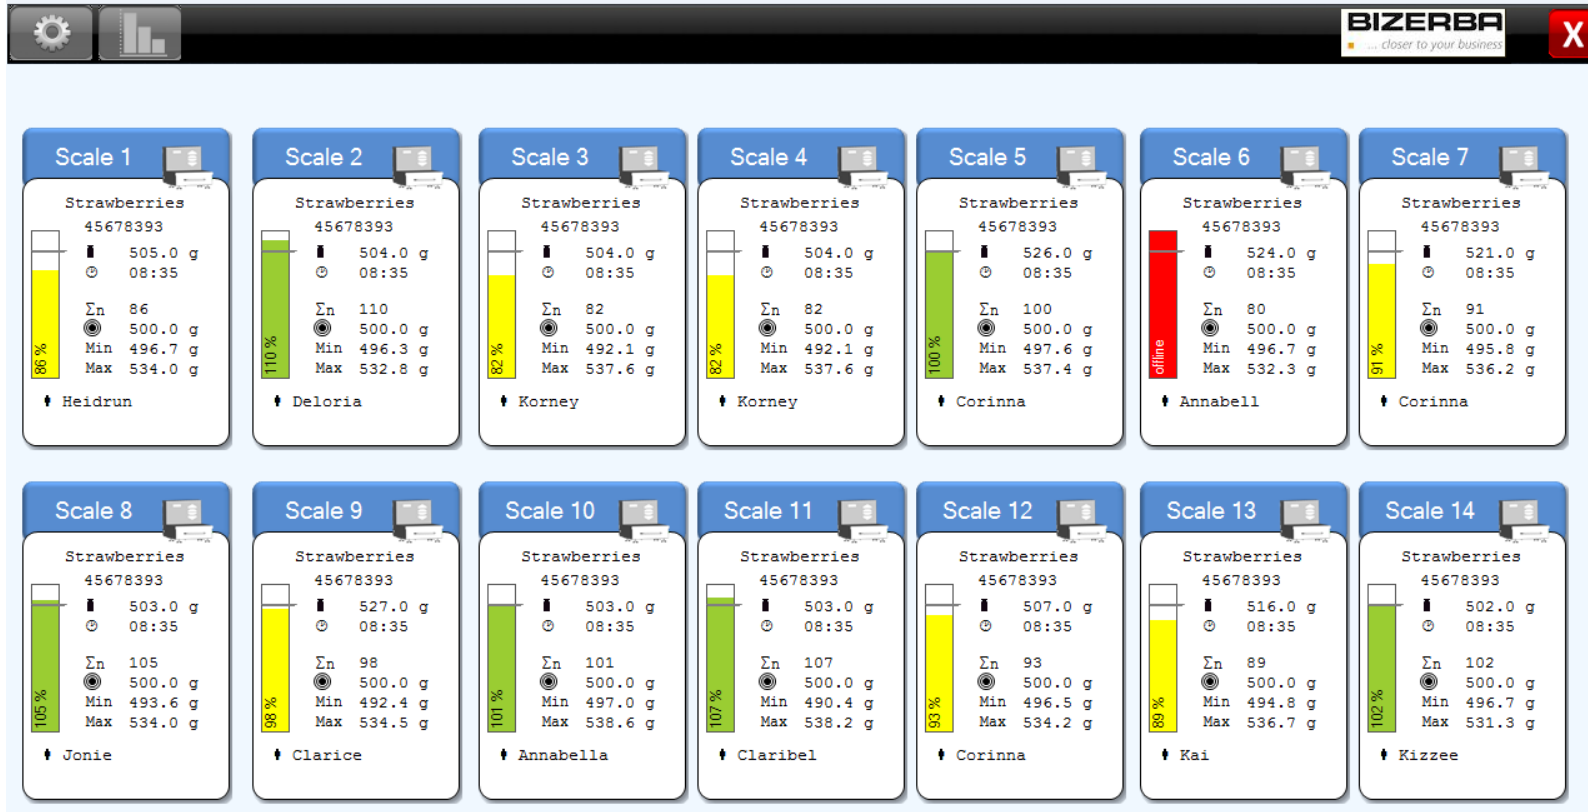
BIZERBA
... closer to your business
X

Scale 1
Strawberries
45678393
505.0 g
08:35
86 %
Σn 86
500.0 g
Min 496.7 g
Max 534.0 g
Heidrun

Scale 2
Strawberries
45678393
504.0 g
08:35
110 %
Σn 110
500.0 g
Min 496.3 g
Max 532.8 g
Deloria

Scale 3
Strawberries
45678393
504.0 g
08:35
82 %
Σn 82
500.0 g
Min 492.1 g
Max 537.6 g
Korney

Scale 4
Strawberries
45678393
504.0 g
08:35
82 %
Σn 82
500.0 g
Min 492.1 g
Max 537.6 g
Korney

Scale 5
Strawberries
45678393
526.0 g
08:35
100 %
Σn 100
500.0 g
Min 497.6 g
Max 537.4 g
Corinna

Scale 6
Strawberries
45678393
524.0 g
08:35
offline
Σn 80
500.0 g
Min 496.7 g
Max 532.3 g
Annabell

Scale 7
Strawberries
45678393
521.0 g
08:35
91 %
Σn 91
500.0 g
Min 495.8 g
Max 536.2 g
Corinna

Scale 8
Strawberries
45678393
503.0 g
08:35
105 %
Σn 105
500.0 g
Min 493.6 g
Max 534.0 g
Jonie

Scale 9
Strawberries
45678393
527.0 g
08:35
98 %
Σn 98
500.0 g
Min 492.4 g
Max 534.5 g
Clarice

Scale 10
Strawberries
45678393
503.0 g
08:35
101 %
Σn 101
500.0 g
Min 497.0 g
Max 538.6 g
Annabella

Scale 11
Strawberries
45678393
503.0 g
08:35
107 %
Σn 107
500.0 g
Min 490.4 g
Max 538.2 g
Claribel

Scale 12
Strawberries
45678393
507.0 g
08:35
93 %
Σn 93
500.0 g
Min 496.5 g
Max 534.2 g
Corinna

Scale 13
Strawberries
45678393
516.0 g
08:35
89 %
Σn 89
500.0 g
Min 494.8 g
Max 536.7 g
Kai

Scale 14
Strawberries
45678393
502.0 g
08:35
102 %
Σn 102
500.0 g
Min 496.7 g
Max 531.3 g
Kizzee